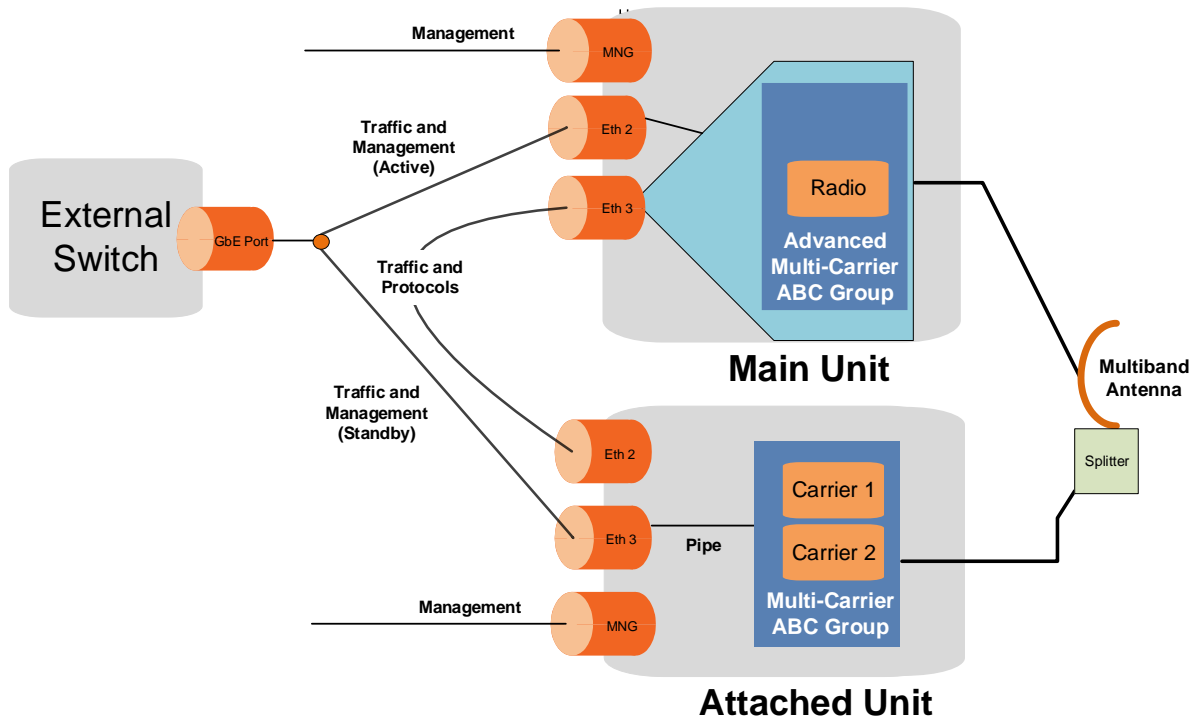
Management

MNG

Traffic and Management (Active)

Eth 2

Eth 3

External Switch

GbE Port

Radio

Advanced Multi-Carrier ABC Group

Traffic and Protocols

Main Unit

Multiband Antenna

Traffic and Management (Standby)

Eth 2

Splitter

Carrier 1

Eth 3

Pipe

Carrier 2

Multi-Carrier ABC Group

Management

MNG

Attached Unit